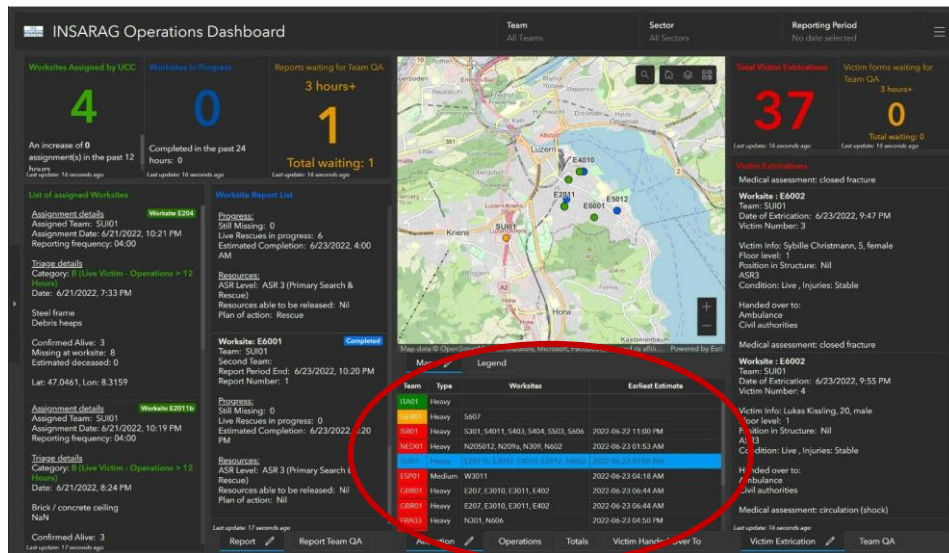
INSARAG Operations Dashboard

Team
All Teams

Sector
All Sectors

Reporting Period
No date selected

Worksites Assigned by UCC
4
An increase of 0 assignment(s) in the past 12 hours
Last update: 16 seconds ago

Worksites in Progress
0
Completed in the past 24 hours: 0
Last update: 16 seconds ago

Reports waiting for Team QA
3 hours+
1
Total waiting: 1
Last update: 16 seconds ago

Total Victim Extrications
37
Last update: 16 seconds ago

Victim forms waiting for Team QA
3 hours+
0
Total waiting: 0
Last update: 16 seconds ago

List of assigned Worksites

Assignment details
Worksite E204
Assigned Team: SUI01
Assignment Date: 6/21/2022, 10:21 PM
Reporting frequency: 04:00

Triage details
Category: B (Live Victim - Operations > 12 Hours)
Date: 6/21/2022, 7:33 PM

Steel frame
Debris heaps

Confirmed Alive: 3
Missing at worksite: 8
Estimated deceased: 0

Lat: 47.0461, Lon: 8.3159

Assignment details
Worksite E2011b
Assigned Team: SUI01
Assignment Date: 6/21/2022, 10:19 PM
Reporting frequency: 04:00

Triage details
Category: B (Live Victim - Operations > 12 Hours)
Date: 6/21/2022, 8:24 PM

Brick / concrete ceiling
NaN

Confirmed Alive: 3
Last update: 17 seconds ago

Worksite Report List

Progress:
Still Missing: 0
Live Rescues in progress: 6
Estimated Completion: 6/23/2022, 4:00 AM

Resources:
ASR Level: ASR 3 (Primary Search & Rescue)
Resources able to be released: Nil
Plan of action: Rescue

Worksite: E6001
Completed
Team: SUI01
Second Team:
Report Period End: 6/23/2022, 10:20 PM
Report Number: 1

Progress:
Still Missing: 0
Live Rescues in progress: 0
Estimated Completion: 6/23/2022, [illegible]20 PM

Resources:
ASR Level: ASR 3 (Primary Search & Rescue)
Resources able to be released: Nil
Plan of action: Nil
Last update: 17 seconds ago

Luzern
E4010
E2011
E5012
E6001
SUI01
Kriens
Horw
Kastanienbaum
Map data © OpenStreet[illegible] Microsoft, Facebook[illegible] Powered by Esri

Ma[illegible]
Legend

| Team | Type | Worksites | Earliest Estimate |
|---|---|---|---|
| ITA01 | Heavy | | |
| CHE01 | Heavy | S607 | |
| ISR01 | Heavy | S301, S4011, S403, S404, S503, S606 | 2022-06-22 11:00 PM |
| NED01 | Heavy | N205012, N209s, N309, N602 | 2022-06-23 01:53 AM |
| SUI01 | Heavy | E2011b, E2012, E4010, E5012, E6002 | 2022-06-23 04:00 AM |
| ESP01 | Medium | W3011 | 2022-06-23 04:18 AM |
| GBR01 | Heavy | E207, E3010, E3011, E402 | 2022-06-23 06:44 AM |
| GBR01 | Heavy | E207, E3010, E3011, E402 | 2022-06-23 06:44 AM |
| FRA03 | Heavy | N301, N606 | 2022-06-23 04:50 PM |

Victim Extrications
Medical assessment: closed fracture

Worksite : E6002
Team: SUI01
Date of Extrication: 6/23/2022, 9:47 PM
Victim Number: 3

Victim Info: Sybille Christmann, 5, female
Floor level: 1
Position in Structure: Nil
ASR3
Condition: Live , Injuries: Stable

Handed over to:
Ambulance
Civil authorities

Medical assessment: closed fracture

Worksite : E6002
Team: SUI01
Date of Extrication: 6/23/2022, 9:55 PM
Victim Number: 4

Victim Info: Lukas Kissling, 20, male
Floor level: 1
Position in Structure: Nil
ASR3
Condition: Live , Injuries: Stable

Handed over to:
Ambulance
Civil authorities

Medical assessment: circulation (shock)
Last update: 16 seconds ago

Report
Report Team QA
Allocation
Operations
Totals
Victim Handed Over To
Victim Extrication
Team QA